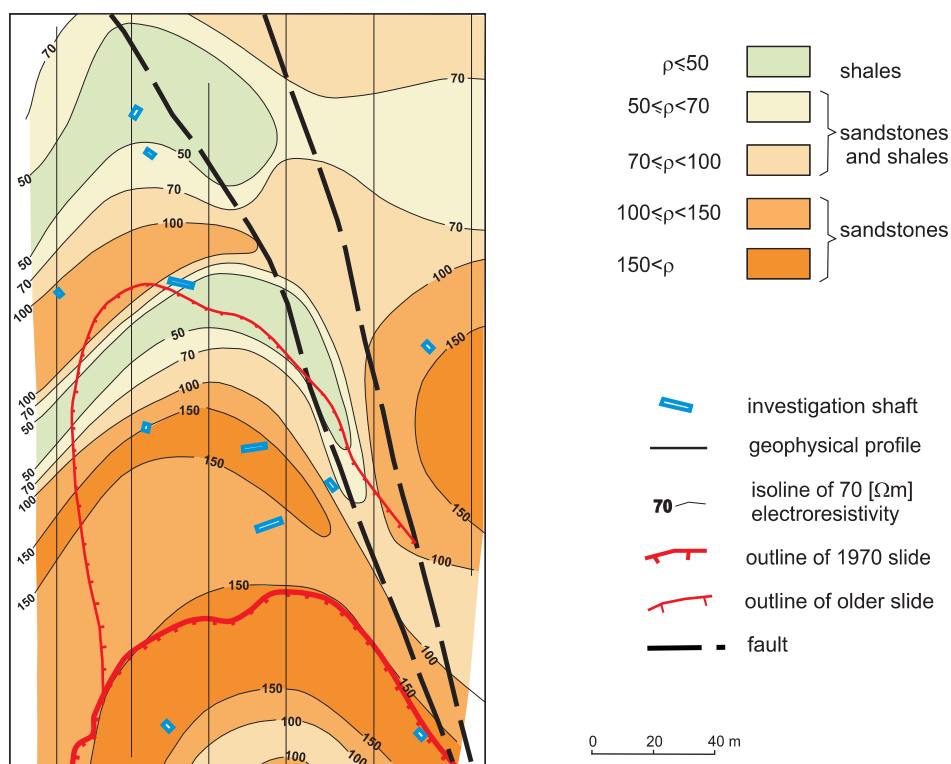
70
70
50
50
70
70
100
50
70
100
150
100
70
50
100
70
50
50
70
100
150
150
150
150
100
150
150
100
150
100
100
150

$\rho\leqslant50$ shales
$50\leqslant\rho<70$
$70\leqslant\rho<100$ sandstones and shales
$100\leqslant\rho<150$
$150<\rho$ sandstones

investigation shaft
geophysical profile
70 isoline of 70 [$\Omega$m] electroresistivity
outline of 1970 slide
outline of older slide
fault

0 20 40 m